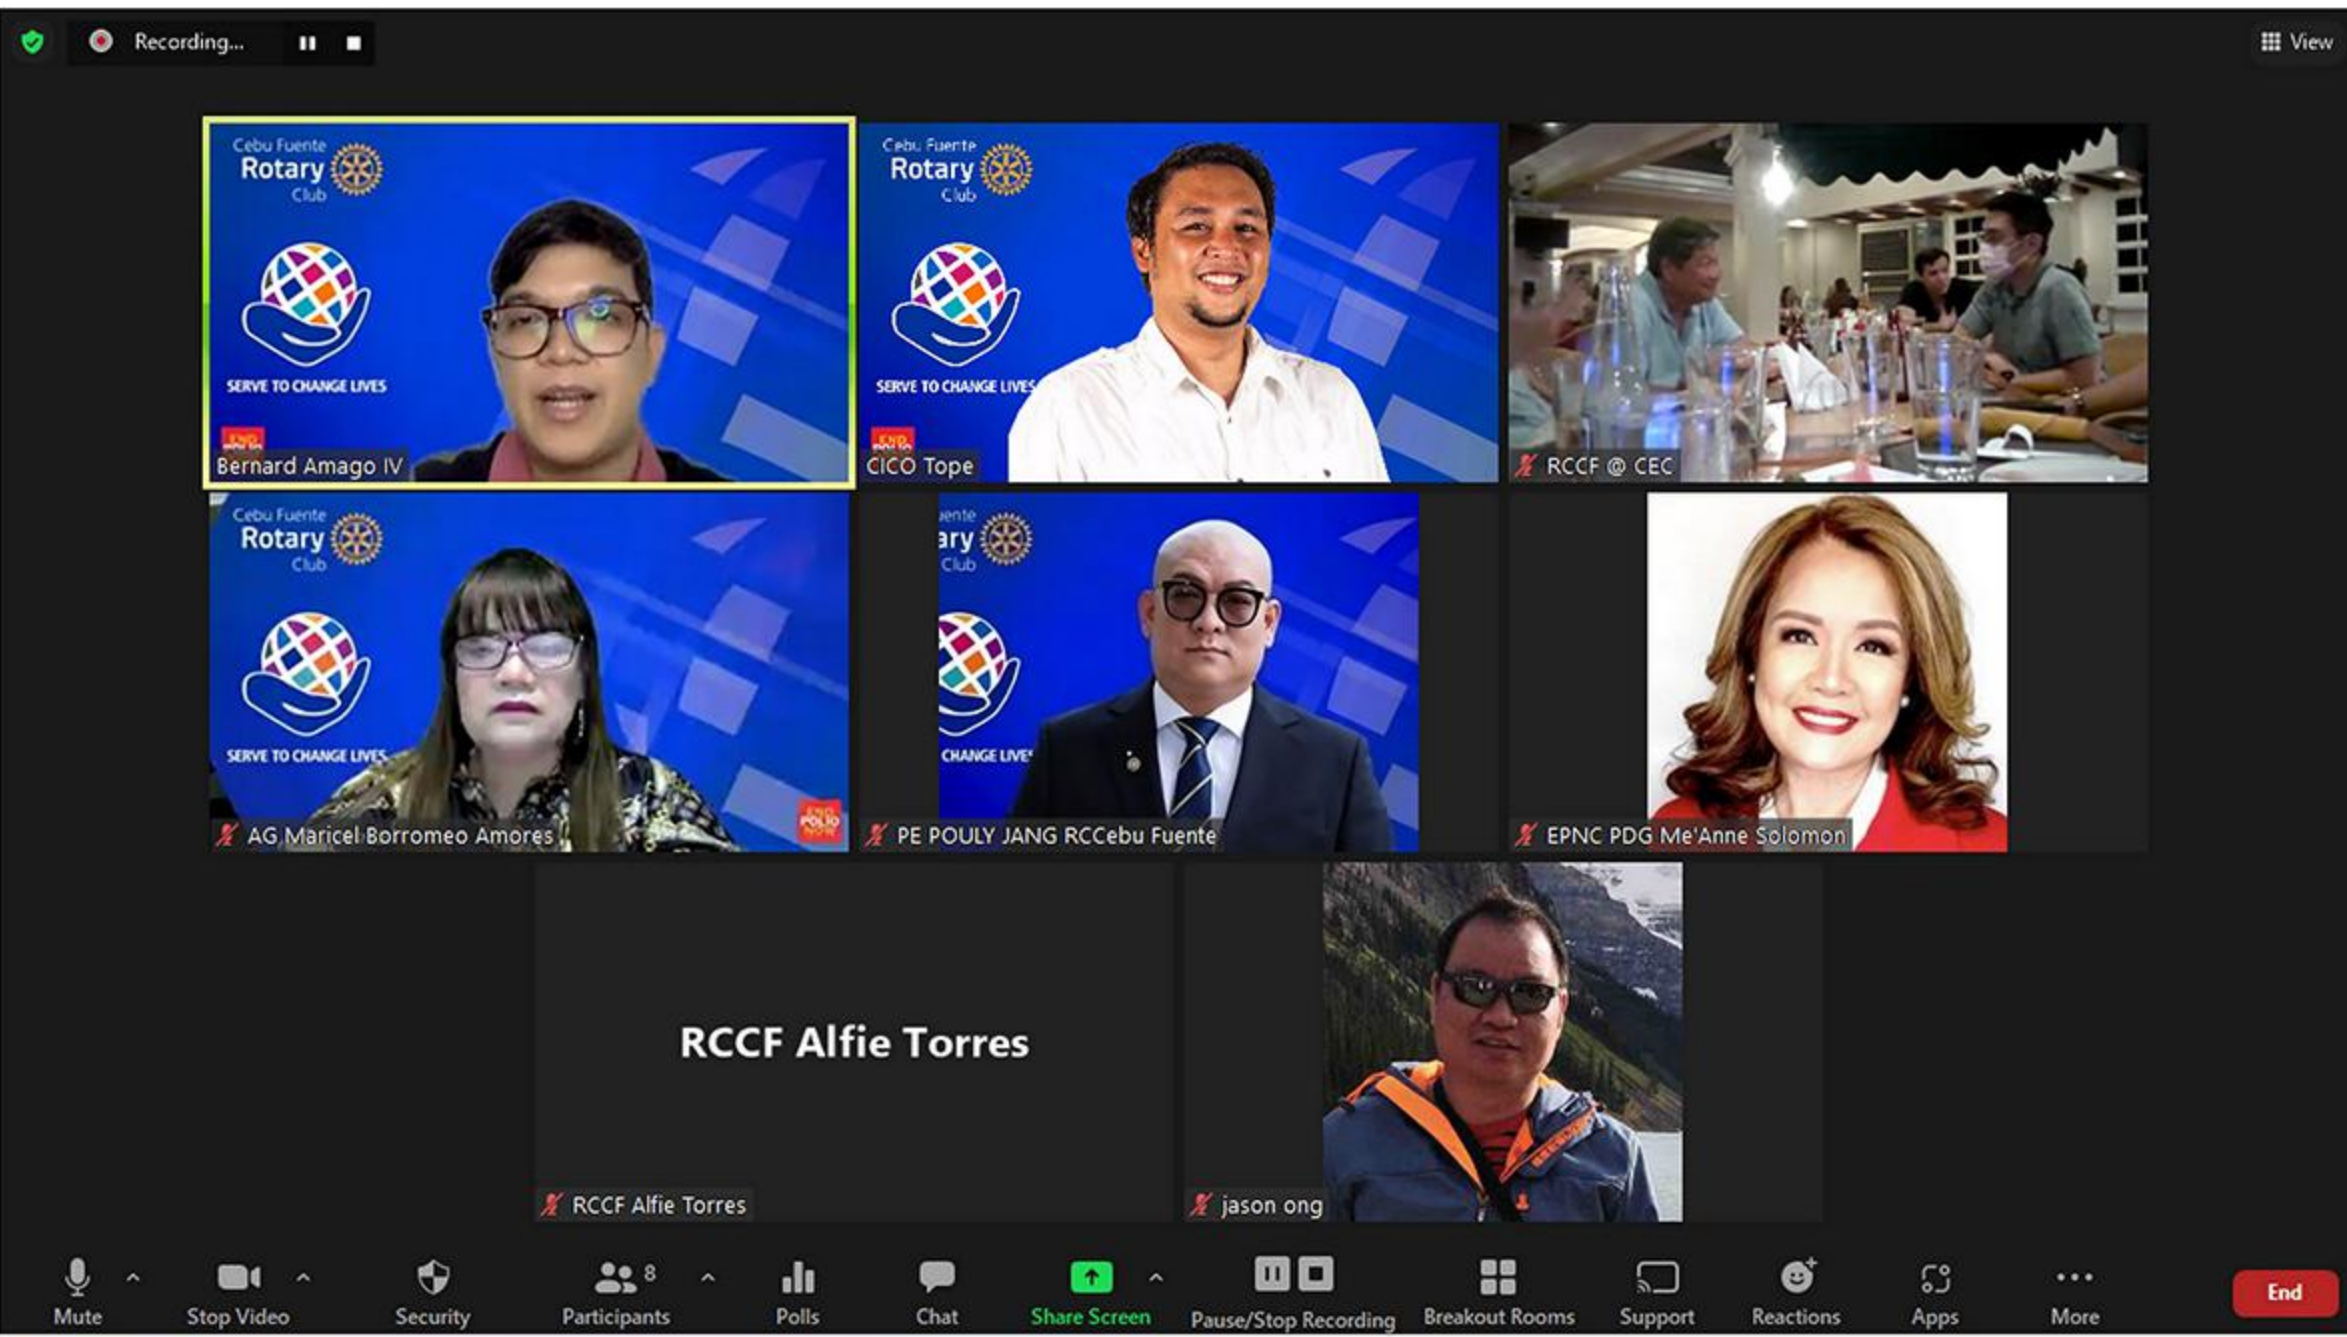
Recording...

View

Cebu Fuente Rotary Club

SERVE TO CHANGE LIVES

Bernard Amago IV

Cebu Fuente Rotary Club

SERVE TO CHANGE LIVES

CICO Tope

RCCF @ CEC

Cebu Fuente Rotary Club

SERVE TO CHANGE LIVES

END POLIO NOW

AG Maricel Borromeo Amores

uente ary Club

CHANGE LIVE

PE POULY JANG RCCebu Fuente

EPNC PDG Me'Anne Solomon

RCCF Alfie Torres

RCCF Alfie Torres

jason ong

Mute Stop Video Security Participants 8 Polls Chat Share Screen Pause/Stop Recording Breakout Rooms Support Reactions Apps More End